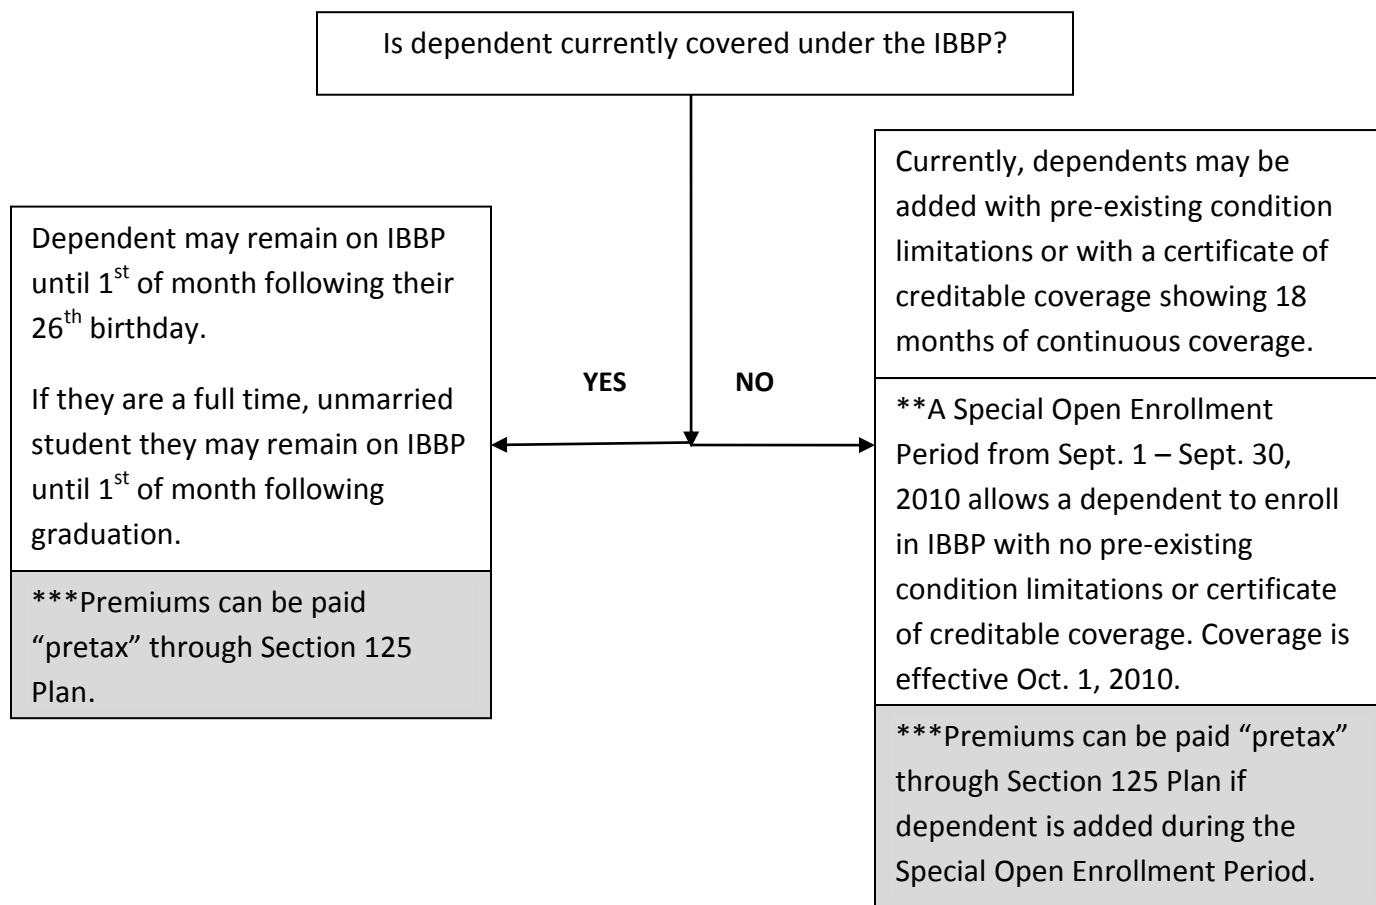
Is dependent currently covered under the IBBP?

YES

NO

Dependent may remain on IBBP until 1$^{st}$ of month following their 26$^{th}$ birthday.

If they are a full time, unmarried student they may remain on IBBP until 1$^{st}$ of month following graduation.

***Premiums can be paid "pretax" through Section 125 Plan.

Currently, dependents may be added with pre-existing condition limitations or with a certificate of creditable coverage showing 18 months of continuous coverage.

**A Special Open Enrollment Period from Sept. 1 – Sept. 30, 2010 allows a dependent to enroll in IBBP with no pre-existing condition limitations or certificate of creditable coverage. Coverage is effective Oct. 1, 2010.

***Premiums can be paid "pretax" through Section 125 Plan if dependent is added during the Special Open Enrollment Period.